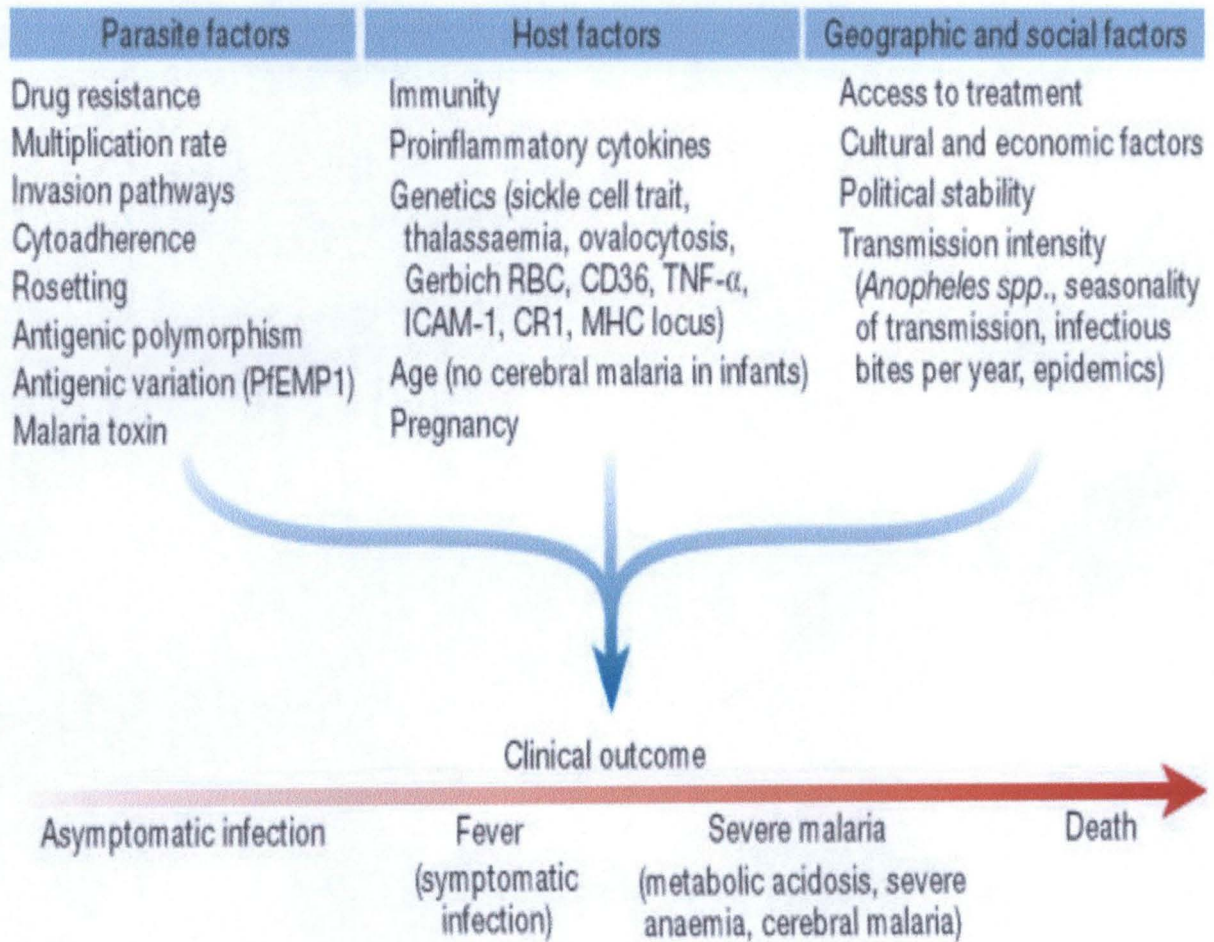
| Parasite factors | Host factors | Geographic and social factors |
|---|---|---|
| Drug resistance<br>Multiplication rate<br>Invasion pathways<br>Cytoadherence<br>Rosetting<br>Antigenic polymorphism<br>Antigenic variation (PfEMP1)<br>Malaria toxin | Immunity<br>Proinflammatory cytokines<br>Genetics (sickle cell trait, thalassaemia, ovalocytosis, Gerbich RBC, CD36, TNF-$\alpha$, ICAM-1, CR1, MHC locus)<br>Age (no cerebral malaria in infants)<br>Pregnancy | Access to treatment<br>Cultural and economic factors<br>Political stability<br>Transmission intensity (Anopheles spp., seasonality of transmission, infectious bites per year, epidemics) |

Clinical outcome

Asymptomatic infection

Fever (symptomatic infection)

Severe malaria (metabolic acidosis, severe anaemia, cerebral malaria)

Death